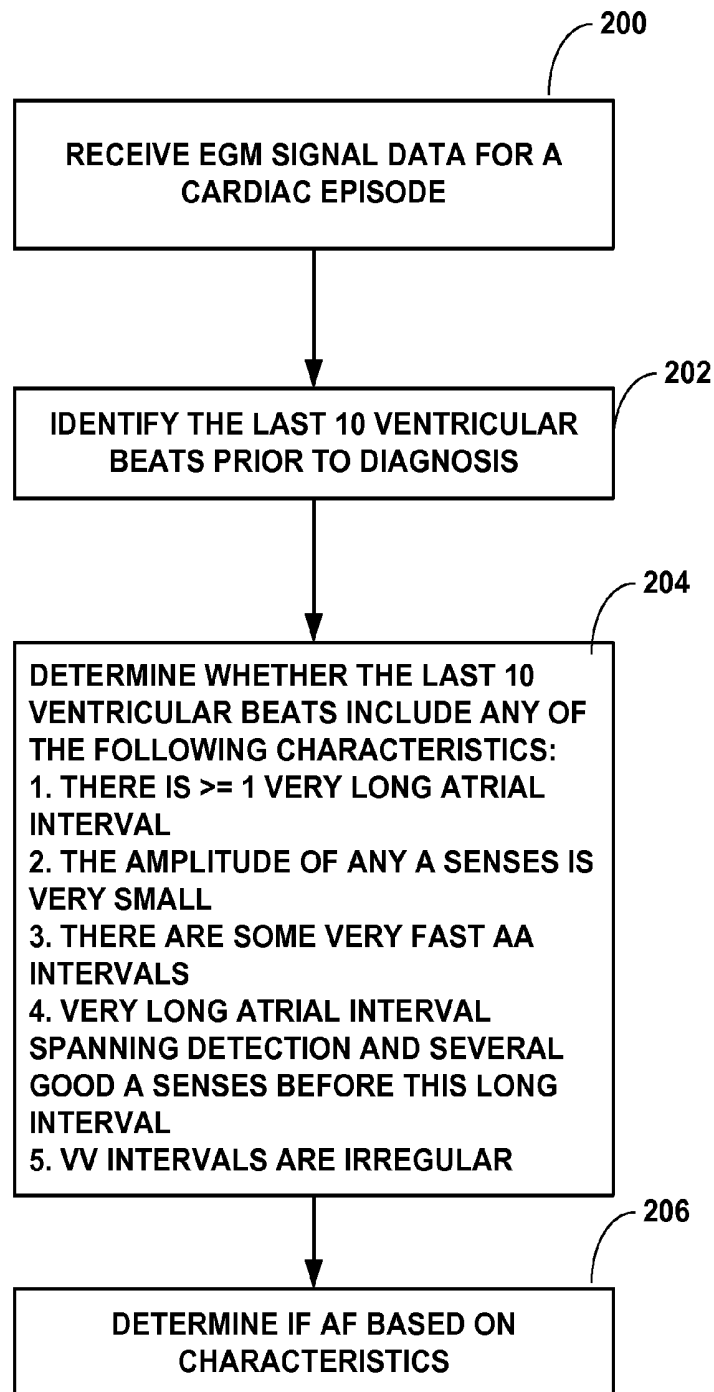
200

RECEIVE EGM SIGNAL DATA FOR A CARDIAC EPISODE

202

IDENTIFY THE LAST 10 VENTRICULAR BEATS PRIOR TO DIAGNOSIS

204

DETERMINE WHETHER THE LAST 10 VENTRICULAR BEATS INCLUDE ANY OF THE FOLLOWING CHARACTERISTICS:
1. THERE IS >= 1 VERY LONG ATRIAL INTERVAL
2. THE AMPLITUDE OF ANY A SENSES IS VERY SMALL
3. THERE ARE SOME VERY FAST AA INTERVALS
4. VERY LONG ATRIAL INTERVAL SPANNING DETECTION AND SEVERAL GOOD A SENSES BEFORE THIS LONG INTERVAL
5. VV INTERVALS ARE IRREGULAR

206

DETERMINE IF AF BASED ON CHARACTERISTICS